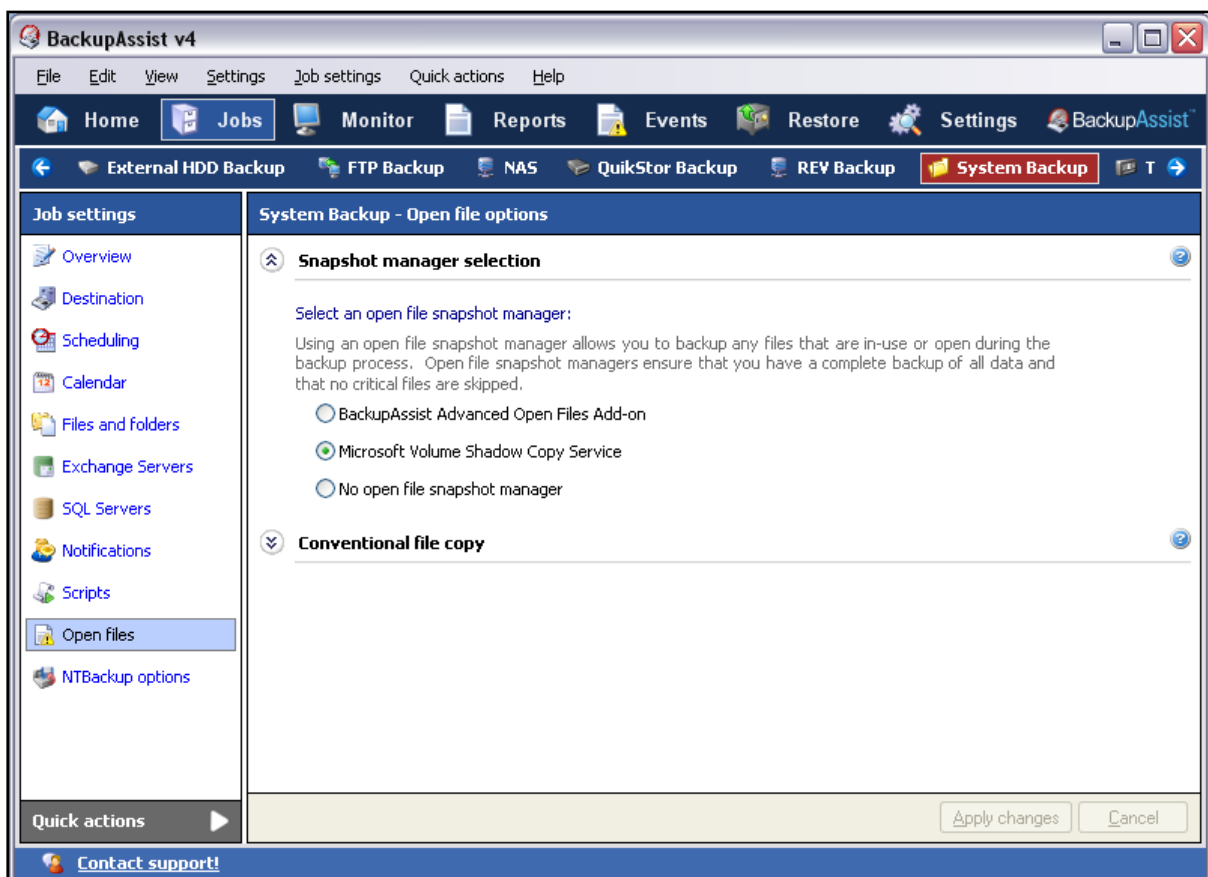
BackupAssist v4

File Edit View Settings Job settings Quick actions Help

Home Jobs Monitor Reports Events Restore Settings BackupAssist™

External HDD Backup FTP Backup NAS QuikStor Backup REV Backup System Backup T

Job settings

Overview
Destination
Scheduling
Calendar
Files and folders
Exchange Servers
SQL Servers
Notifications
Scripts
Open files
NTBackup options

Quick actions

System Backup - Open file options

Snapshot manager selection

Select an open file snapshot manager:

Using an open file snapshot manager allows you to backup any files that are in-use or open during the backup process. Open file snapshot managers ensure that you have a complete backup of all data and that no critical files are skipped.

BackupAssist Advanced Open Files Add-on

Microsoft Volume Shadow Copy Service

No open file snapshot manager

Conventional file copy

Apply changes Cancel

Contact support!